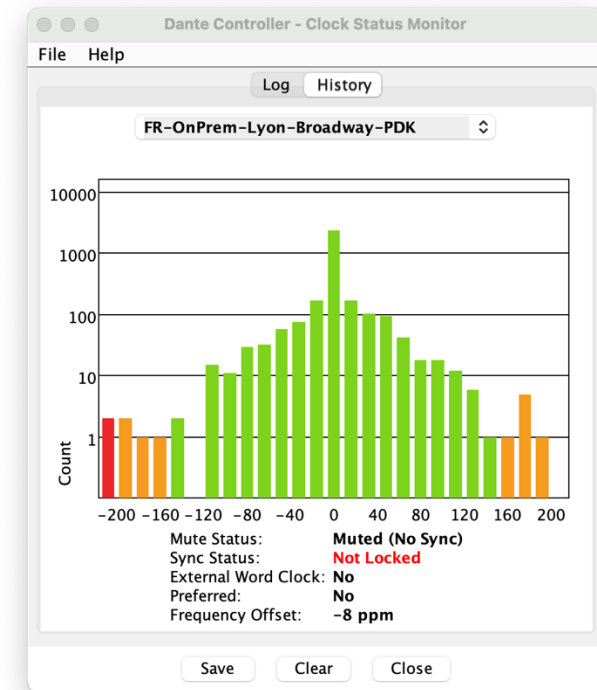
Dante Controller - Clock Status Monitor

File Help

Log History

FR-OnPrem-Lyon-Broadway-PDK

10000
1000
100
10
1

Count

-200 -160 -120 -80 -40 0 40 80 120 160 200

Mute Status: Muted (No Sync)
Sync Status: Not Locked
External Word Clock: No
Preferred: No
Frequency Offset: -8 ppm

Save Clear Close